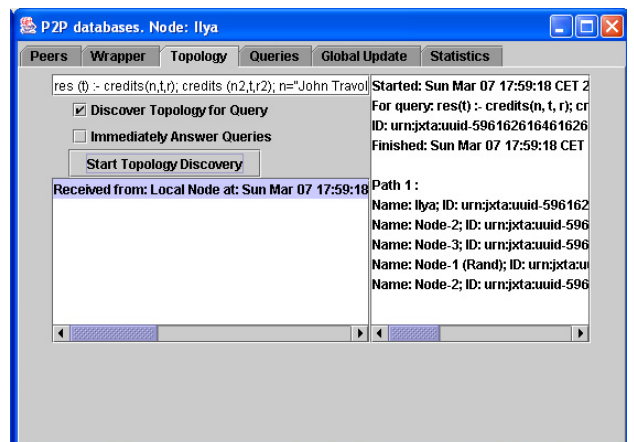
P2P databases. Node: Ilya

Peers | Wrapper | Topology | Queries | Global Update | Statistics

res (t) :- credits(n,t,r); credits (n2,t,r2); n="John Travol

Discover Topology for Query

Immediately Answer Queries

Start Topology Discovery

Received from: Local Node at: Sun Mar 07 17:59:18

Started: Sun Mar 07 17:59:18 CET 2
For query: res(t) :- credits(n, t, r); cr
ID: urn:jxta:uuid-596162616461626
Finished: Sun Mar 07 17:59:18 CET

Path 1 :
Name: Ilya; ID: urn:jxta:uuid-596162
Name: Node-2; ID: urn:jxta:uuid-596
Name: Node-3; ID: urn:jxta:uuid-596
Name: Node-1 (Rand); ID: urn:jxta:u
Name: Node-2; ID: urn:jxta:uuid-596